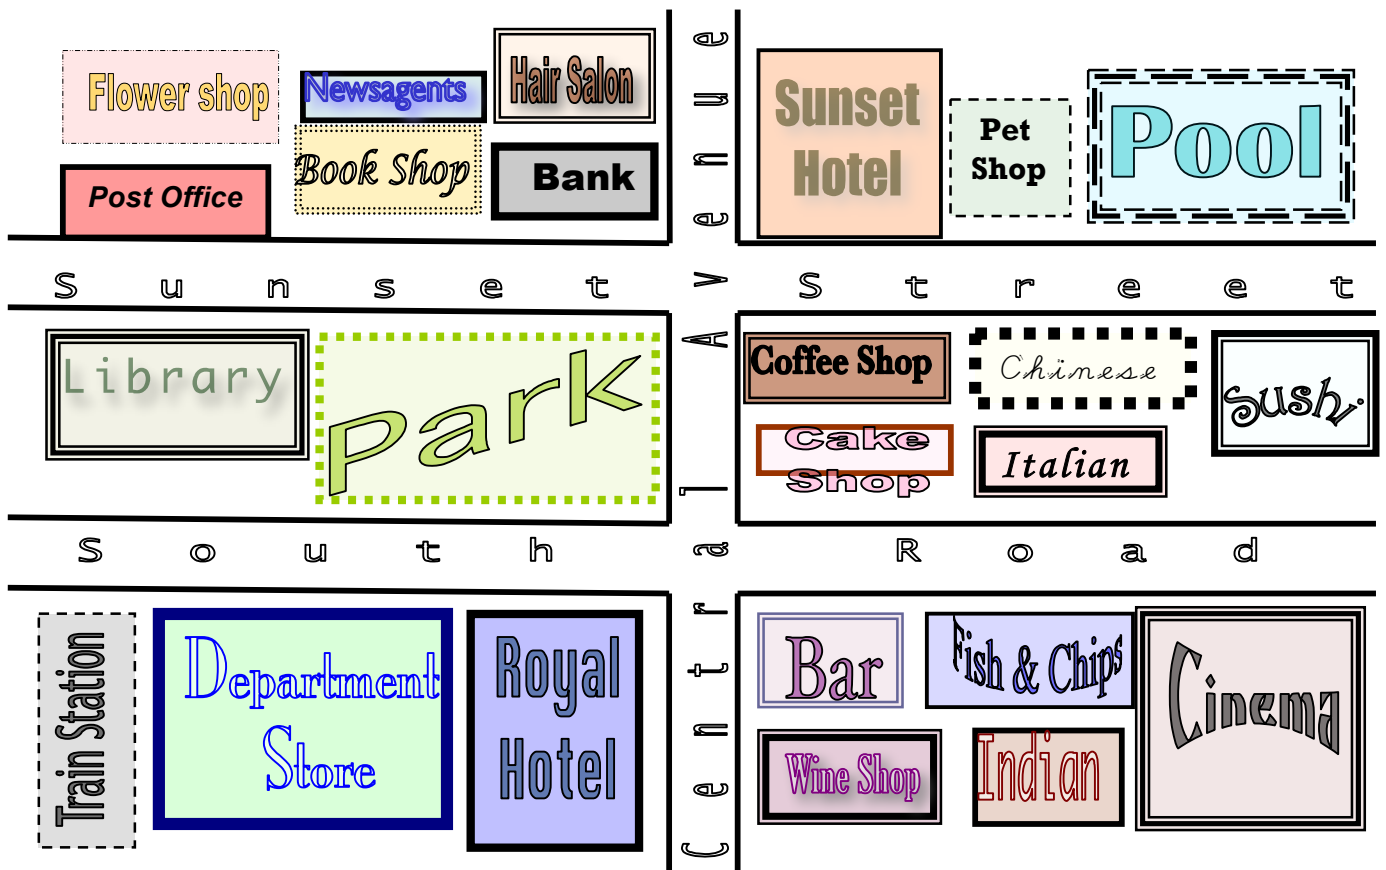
Flower shop

Newsagents

Hair Salon

Book Shop

Bank

Post Office

Sunset Hotel

Pet Shop

Pool

Sunset Street

Library

Park

Coffee Shop

Chinese

Sushi

Cake Shop

Italian

South Road

Central Avenue

Train Station

Department Store

Royal Hotel

Bar

Fish & Chips

Cinema

Wine Shop

Indian